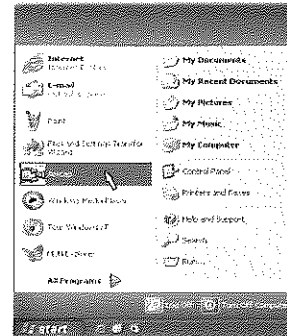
Internet
Internet Explorer

E-mail
Outlook Express

Paint

Files and Settings Transfer Wizard

Excel

Windows Media Player

Tour Windows XP

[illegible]

All Programs

My Documents
My Recent Documents
My Pictures
My Music
My Computer
Control Panel
Printers and Faxes
Help and Support
Search
Run...

Log Off
Turn Off Computer

start